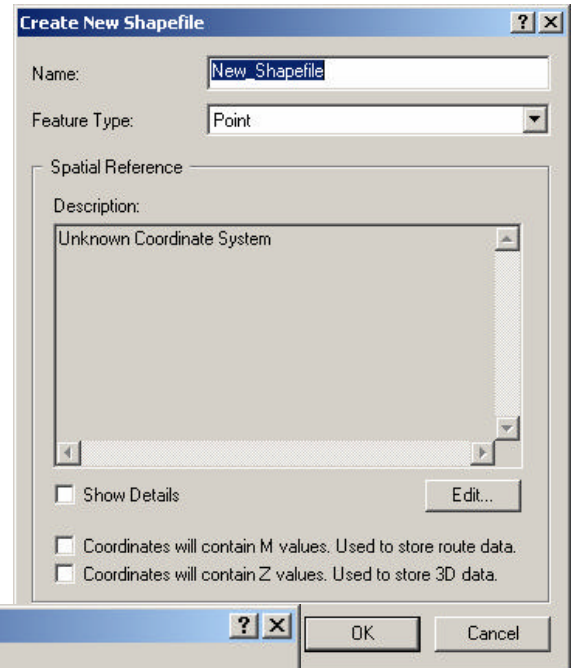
Create New Shapefile ? X

Name: New_Shapefile

Feature Type: Point

Spatial Reference

Description:

Unknown Coordinate System

Show Details

Edit...

Coordinates will contain M values. Used to store route data.

Coordinates will contain Z values. Used to store 3D data.

? X

OK

Cancel